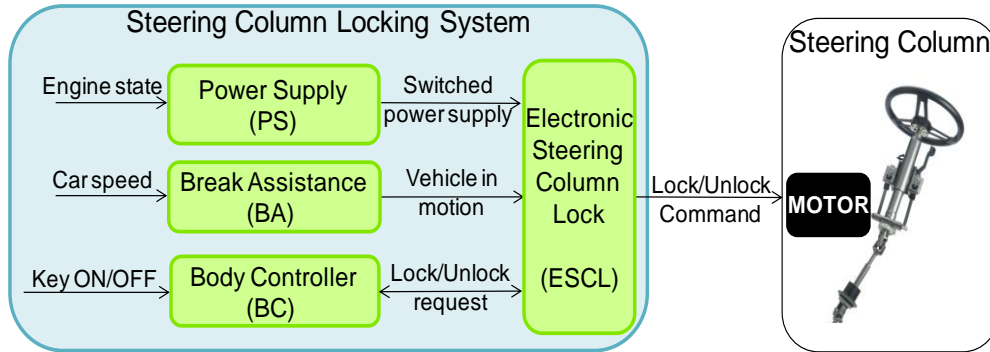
Steering Column Locking System

Engine state

Power Supply (PS)

Switched power supply

Car speed

Break Assistance (BA)

Vehicle in motion

Key ON/OFF

Body Controller (BC)

Lock/Unlock request

Electronic Steering Column Lock

(ESCL)

Lock/Unlock Command

Steering Column

MOTOR